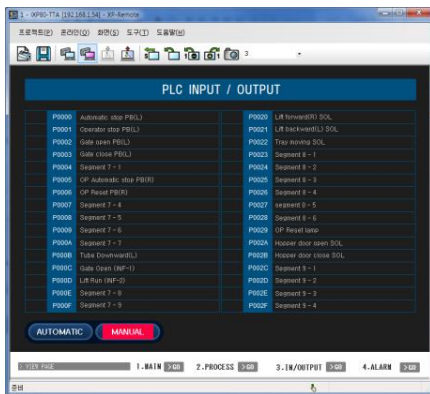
1 - XP80-TTA [192.168.1.54] - XP-Remote

프로젝트(P) 온라인(O) 화면(S) 도구(T) 도움말(H)

3

PLC INPUT / OUTPUT

| | | | |
|---|---|---|---|
| P0000 | Automatic stop PB(L) | P0020 | Lift forward(R) SOL |
| P0001 | Operator stop PB(L) | P0021 | Lift backward(L) SOL |
| P0002 | Gate open PB(L) | P0022 | Tray moving SOL |
| P0003 | Gate close PB(L) | P0023 | Segment 8 - 1 |
| P0004 | Segment 7 - 1 | P0024 | Segment 8 - 2 |
| P0005 | OP Automatic stop PB(R) | P0025 | Segment 8 - 3 |
| P0006 | OP Reset PB(R) | P0026 | Segment 8 - 4 |
| P0007 | Segment 7 - 4 | P0027 | segment 8 - 5 |
| P0008 | Segment 7 - 5 | P0028 | Segment 8 - 6 |
| P0009 | Segment 7 - 6 | P0029 | OP Reset lamp |
| P000A | Segment 7 - 7 | P002A | Hopper door open SOL |
| P000B | Tube Downward(L) | P002B | Hopper door close SOL |
| P000C | Gate Open (INF-1) | P002C | Segment 9 - 1 |
| P000D | Lift Run (INF-2) | P002D | Segment 9 - 2 |
| P000E | Segment 7 - 8 | P002E | Segment 9 - 3 |
| P000F | Segment 7 - 9 | P002F | Segment 9 - 4 |

AUTOMATIC MANUAL

VIEW PAGE 1.MAIN >GO 2.PROCESS >GO 3.IN/OUTPUT >GO 4.ALARM >GO

준비